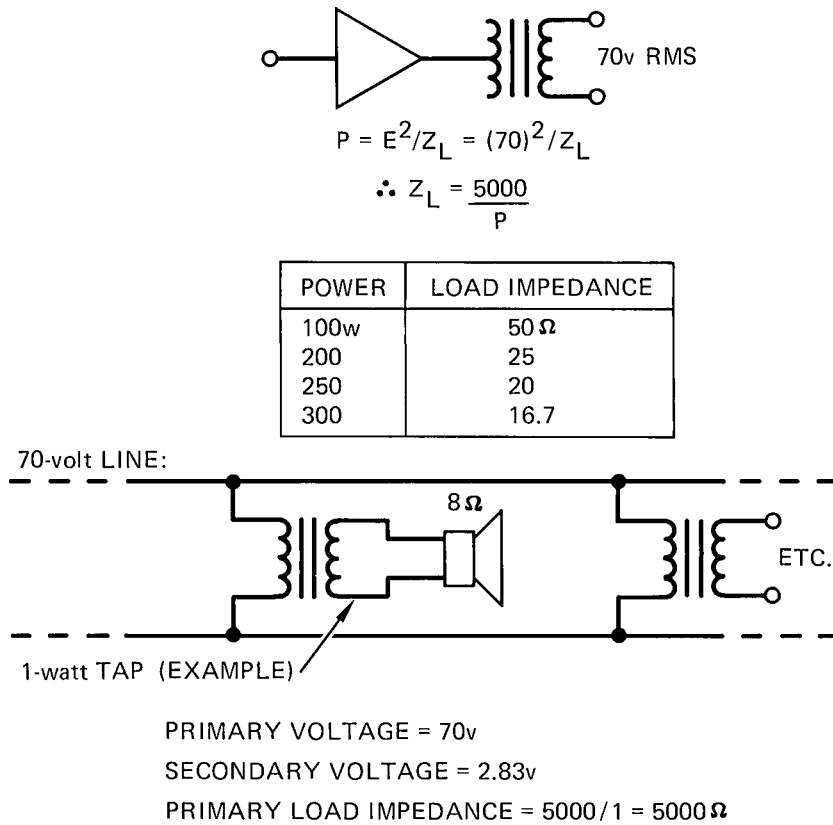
70v RMS

$P = E^2/Z_L = (70)^2/Z_L$

$\therefore Z_L = \frac{5000}{P}$

| POWER | LOAD IMPEDANCE |
|---|---|
| 100w | 50 $\Omega$ |
| 200 | 25 |
| 250 | 20 |
| 300 | 16.7 |

70-volt LINE:

8 $\Omega$

ETC.

1-watt TAP (EXAMPLE)

PRIMARY VOLTAGE = 70v

SECONDARY VOLTAGE = 2.83v

PRIMARY LOAD IMPEDANCE = 5000/1 = 5000 $\Omega$